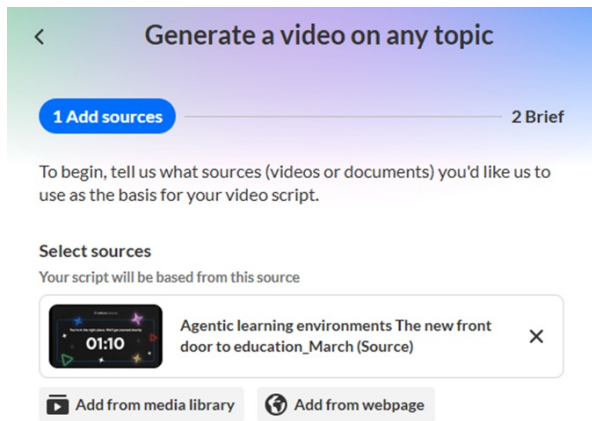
<

Generate a video on any topic

1 Add sources

2 Brief

To begin, tell us what sources (videos or documents) you'd like us to use as the basis for your video script.

Select sources

Your script will be based from this source

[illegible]

01:10

Agentic learning environments The new front door to education_March (Source)

×

Add from media library

Add from webpage